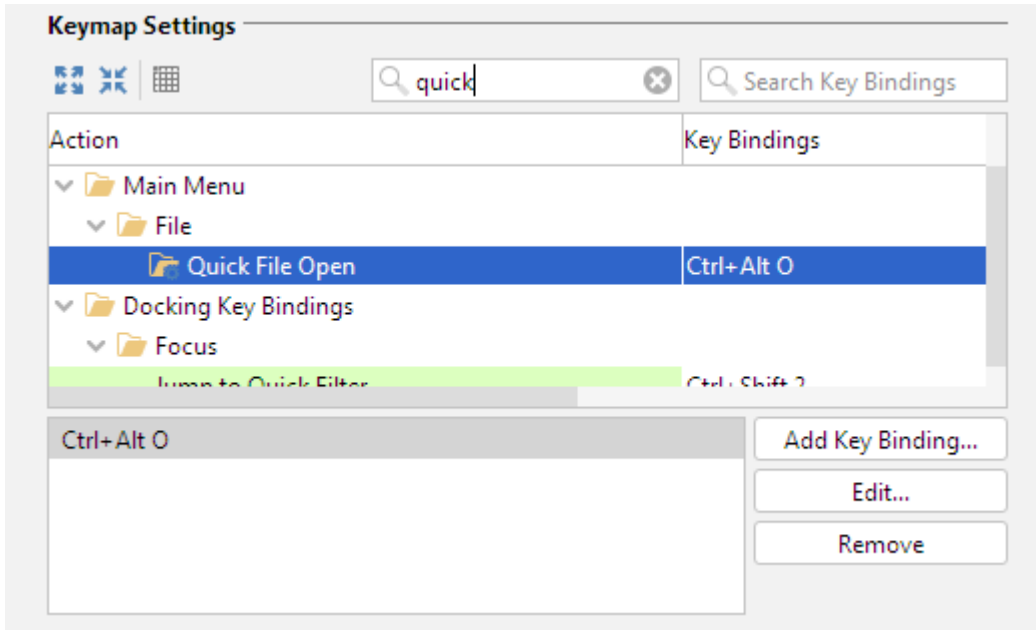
Keymap Settings

quick

Search Key Bindings

| Action | Key Bindings |
|---|---|
| Main Menu | |
| File | |
| Quick File Open | Ctrl+Alt O |
| Docking Key Bindings | |
| Focus | |
| Jump to Quick Filter | Ctrl+Shift 2 |

Ctrl+Alt O

Add Key Binding...

Edit...

Remove